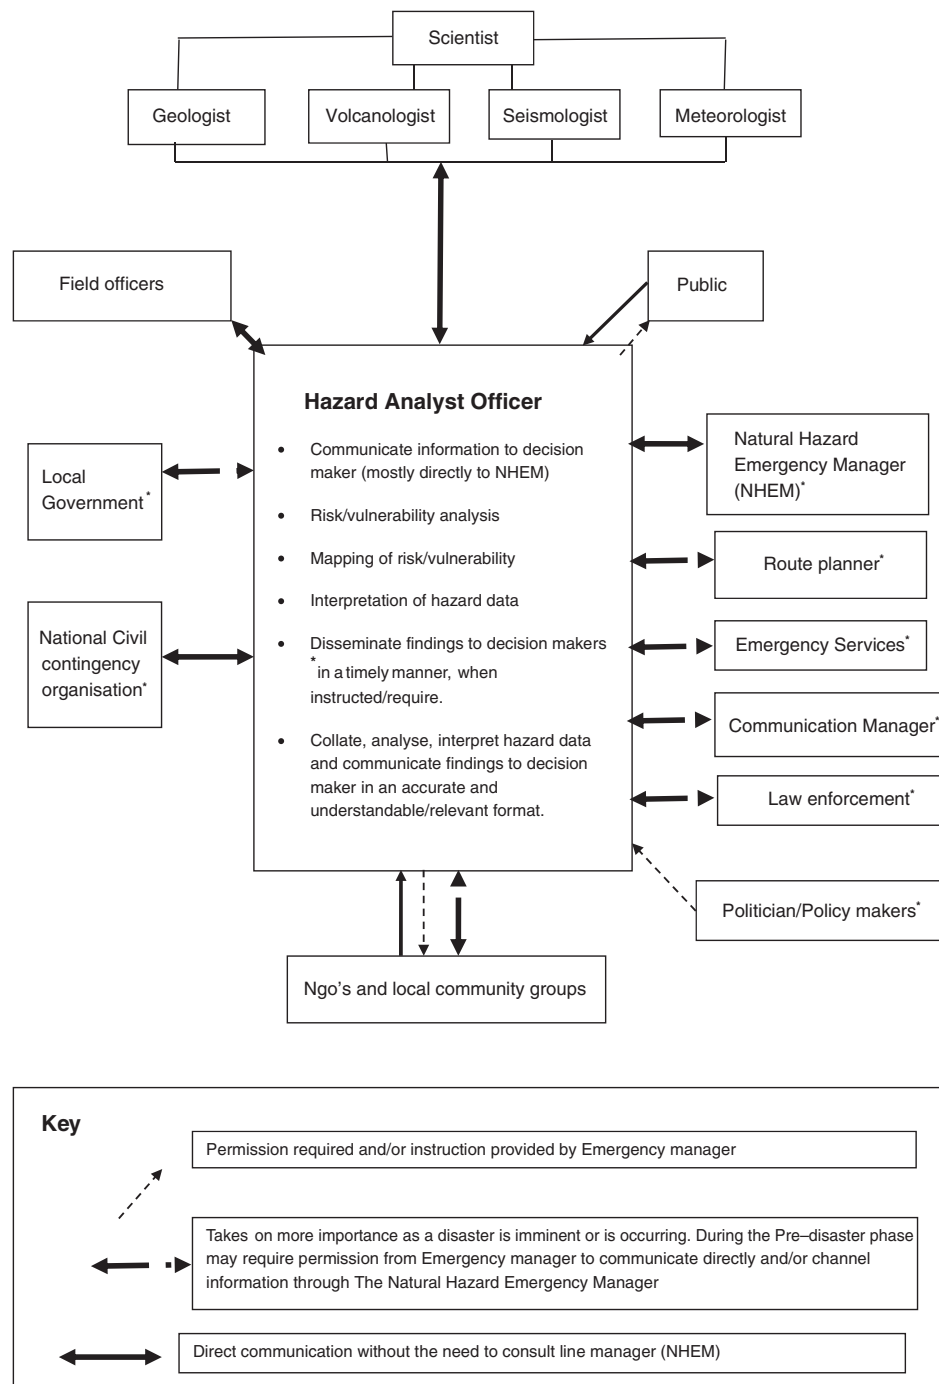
Scientist

Geologist

Volcanologist

Seismologist

Meteorologist

Field officers

Public

Hazard Analyst Officer

- Communicate information to decision maker (mostly directly to NHEM)
- Risk/vulnerability analysis
- Mapping of risk/vulnerability
- Interpretation of hazard data
- Disseminate findings to decision makers * in a timely manner, when instructed/require.
- Collate, analyse, interpret hazard data and communicate findings to decision maker in an accurate and understandable/relevant format.

Local Government*

National Civil contingency organisation*

Natural Hazard Emergency Manager (NHEM)*

Route planner*

Emergency Services*

Communication Manager*

Law enforcement*

Politician/Policy makers*

Ngo's and local community groups

Key

Permission required and/or instruction provided by Emergency manager

Takes on more importance as a disaster is imminent or is occurring. During the Pre–disaster phase may require permission from Emergency manager to communicate directly and/or channel information through The Natural Hazard Emergency Manager

Direct communication without the need to consult line manager (NHEM)